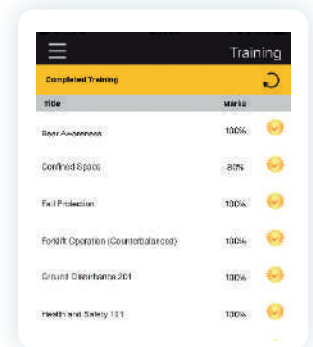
Training

Completed Training

| Title | Marks |
|---|---|
| Bear Awareness | 100% |
| Confined Space | 80% |
| Fall Protection | 100% |
| Forklift Operation (Counterbalanced) | 100% |
| Ground Disturbance 201 | 100% |
| Health and Safety 101 | 100% |